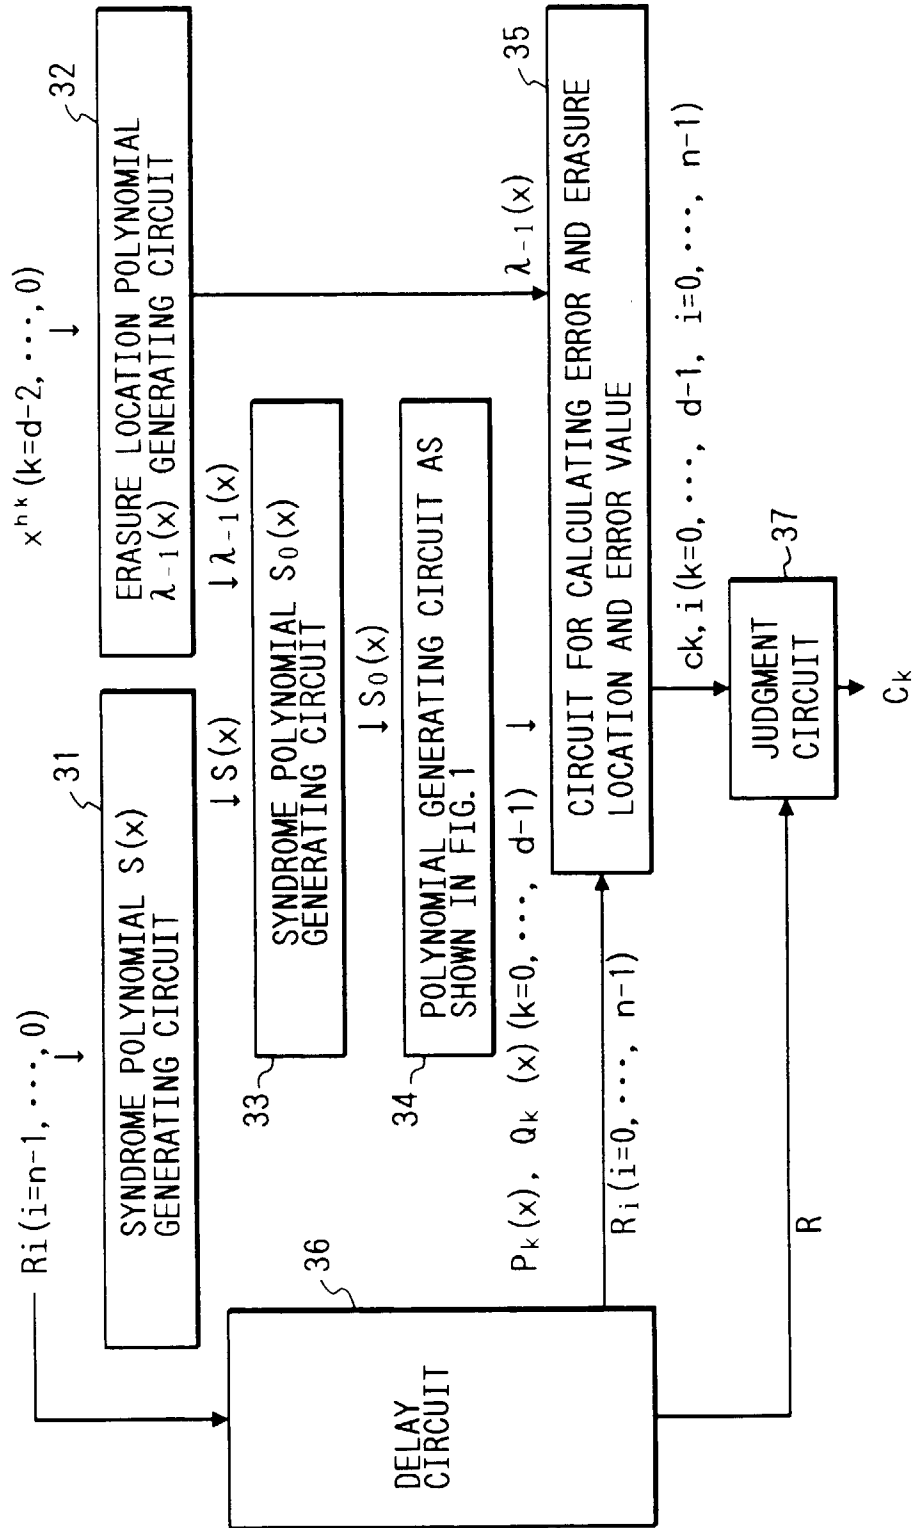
Ri (i=n-1, ···, 0)

31

SYNDROME POLYNOMIAL S(x) GENERATING CIRCUIT

$x^{hk}$ (k=d-2, ···, 0)

32

ERASURE LOCATION POLYNOMIAL $\lambda_{-1}(x)$ GENERATING CIRCUIT

S(x)

$\lambda_{-1}(x)$

33

SYNDROME POLYNOMIAL $S_0(x)$ GENERATING CIRCUIT

$S_0(x)$

34

POLYNOMIAL GENERATING CIRCUIT AS SHOWN IN FIG.1

$P_k(x)$, $Q_k$ (x) (k=0, ···, d-1)

$\lambda_{-1}(x)$

35

CIRCUIT FOR CALCULATING ERROR AND ERASURE LOCATION AND ERROR VALUE

36

DELAY CIRCUIT

$R_i$(i=0, ···, n-1)

ck, i(k=0, ···, d-1, i=0, ···, n-1)

37

JUDGMENT CIRCUIT

$C_k$

R